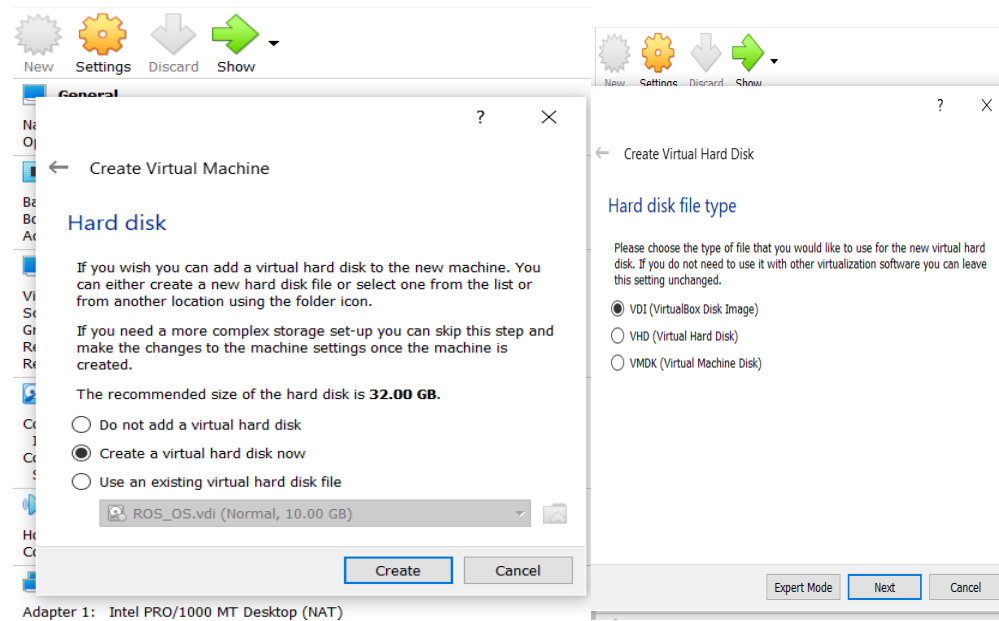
New Settings Discard Show

General

Na
Op

Ba
Bo
Ac

Vi
Sc
Gr
Re
Re

Co
I
Co
S

Ho
Co

Adapter 1: Intel PRO/1000 MT Desktop (NAT)

? ×

← Create Virtual Machine

Hard disk

If you wish you can add a virtual hard disk to the new machine. You can either create a new hard disk file or select one from the list or from another location using the folder icon.

If you need a more complex storage set-up you can skip this step and make the changes to the machine settings once the machine is created.

The recommended size of the hard disk is **32.00 GB**.

Do not add a virtual hard disk

Create a virtual hard disk now

Use an existing virtual hard disk file

ROS_OS.vdi (Normal, 10.00 GB)

Create Cancel

New Settings Discard Show

? ×

← Create Virtual Hard Disk

Hard disk file type

Please choose the type of file that you would like to use for the new virtual hard disk. If you do not need to use it with other virtualization software you can leave this setting unchanged.

VDI (VirtualBox Disk Image)

VHD (Virtual Hard Disk)

VMDK (Virtual Machine Disk)

Expert Mode Next Cancel